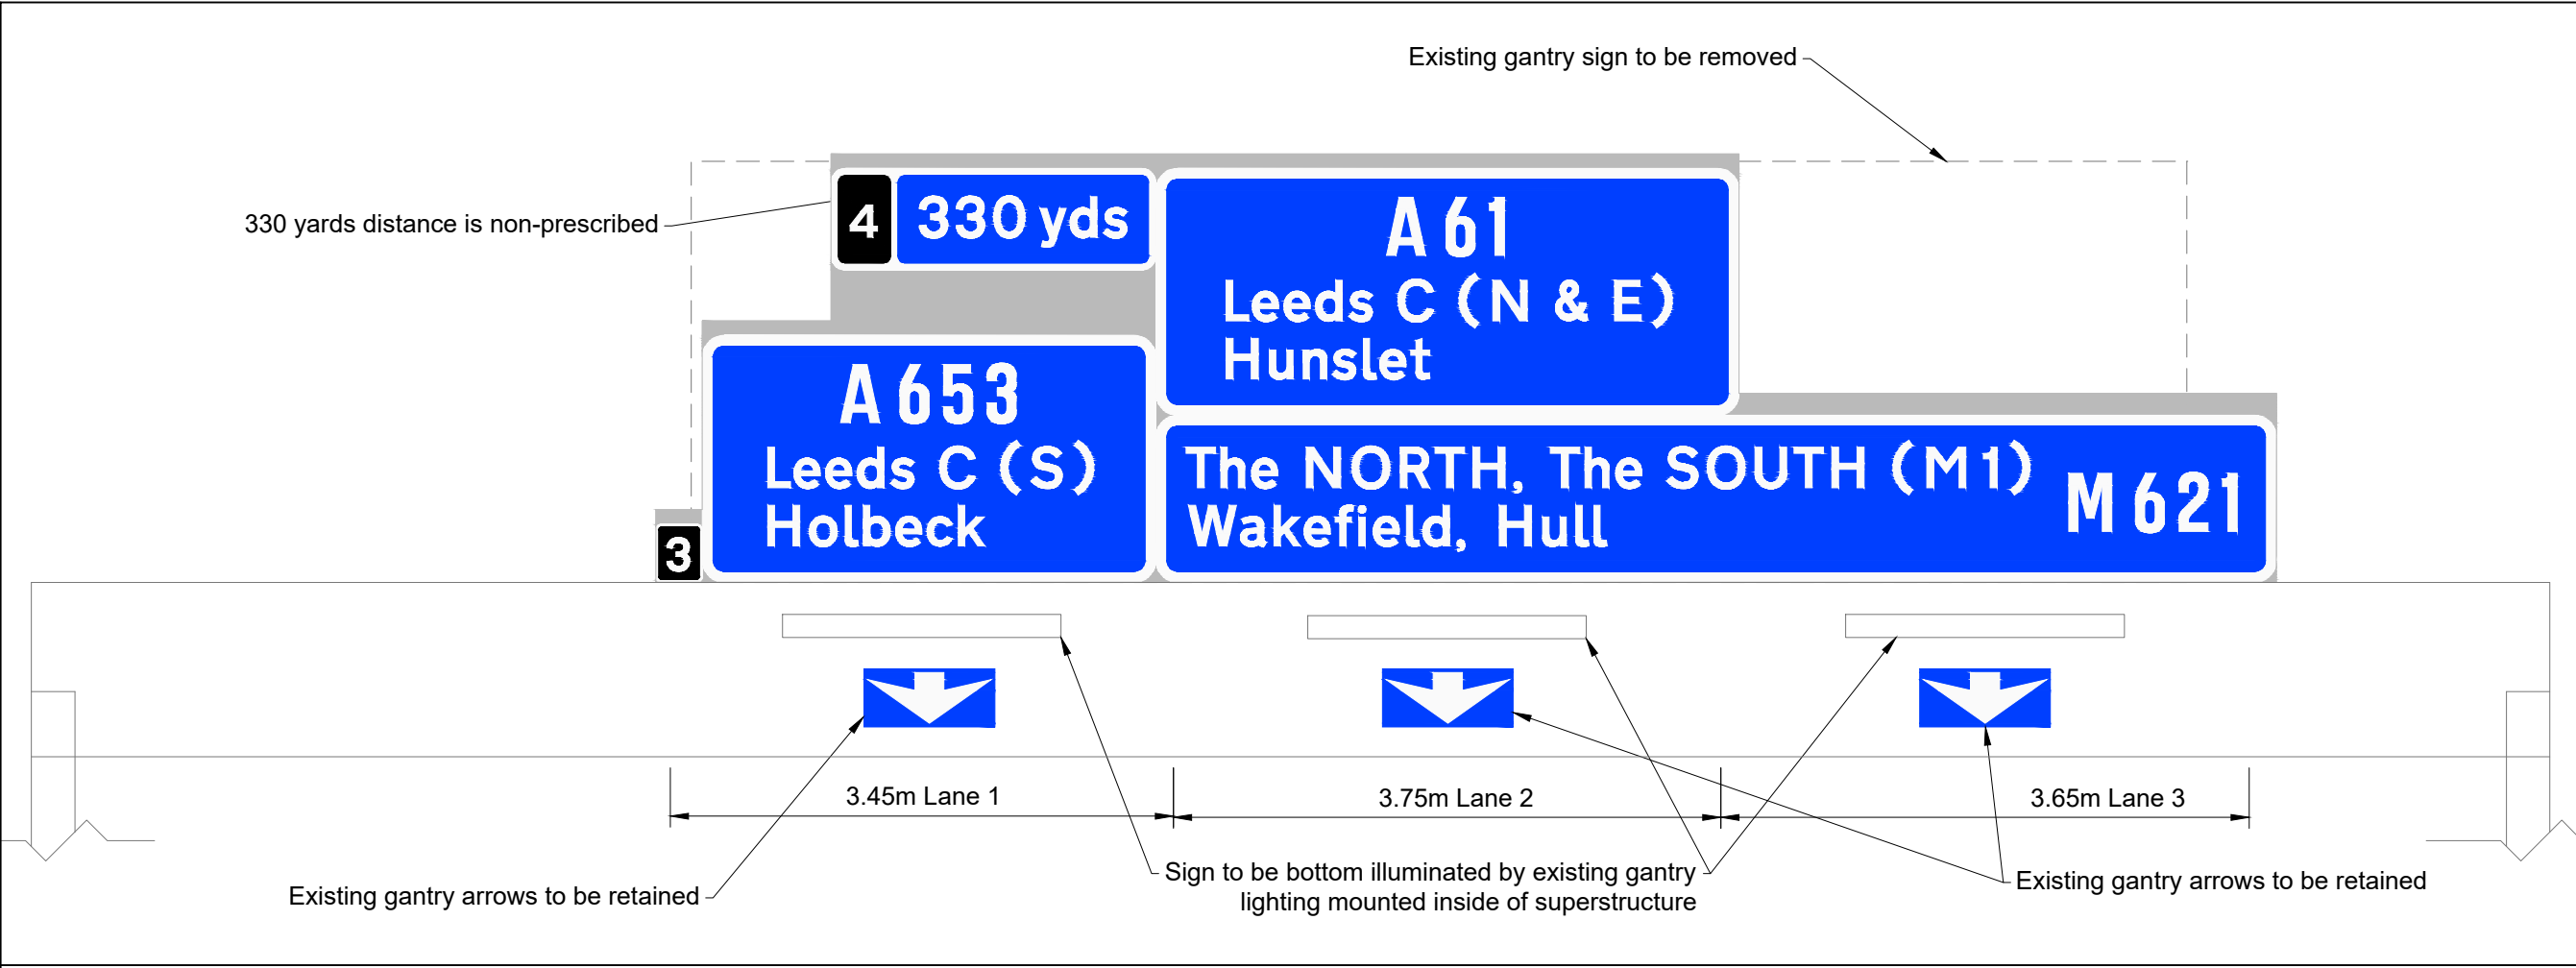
Existing gantry sign to be removed

330 yards distance is non-prescribed

4 330 yds

A 61
Leeds C (N & E)
Hunslet

A 653
Leeds C (S)
Holbeck

3

The NORTH, The SOUTH (M1)
Wakefield, Hull
M 621

3.45m Lane 1

3.75m Lane 2

3.65m Lane 3

Existing gantry arrows to be retained

Sign to be bottom illuminated by existing gantry lighting mounted inside of superstructure

Existing gantry arrows to be retained